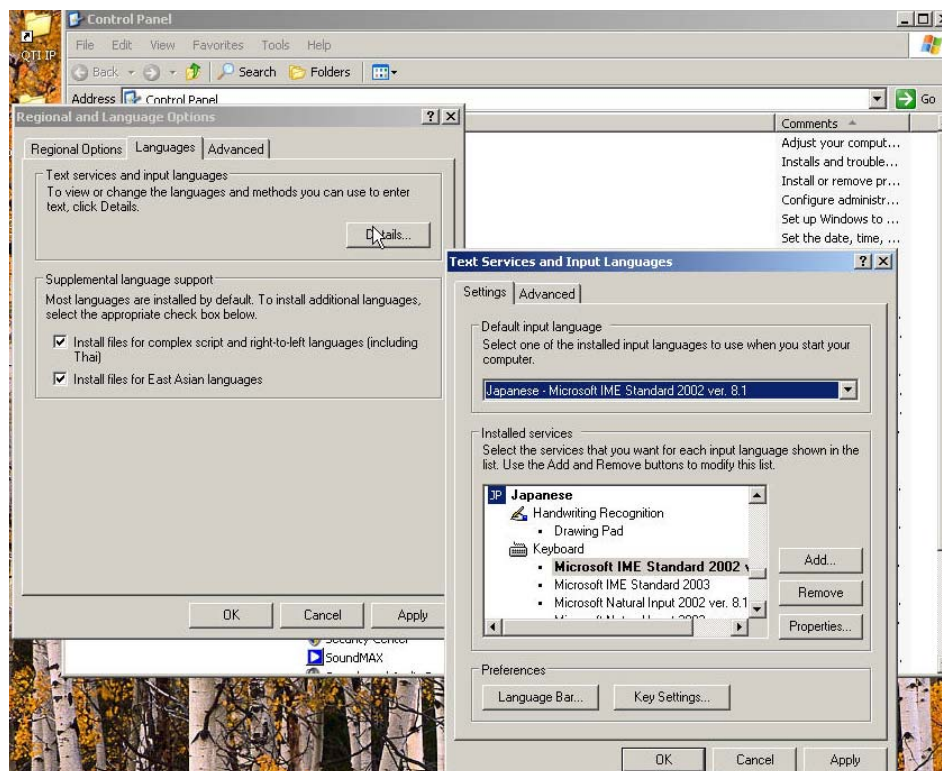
QTI IP

Control Panel

File Edit View Favorites Tools Help

Back Search Folders

Address Control Panel

Go

Comments

Adjust your comput...
Installs and trouble...
Install or remove pr...
Configure administr...
Set up Windows to ...
Set the date, time, ...

Regional and Language Options

?X

Regional Options Languages Advanced

Text services and input languages
To view or change the languages and methods you can use to enter text, click Details.

Details...

Supplemental language support
Most languages are installed by default. To install additional languages, select the appropriate check box below.

Install files for complex script and right-to-left languages (including Thai)

Install files for East Asian languages

OK Cancel Apply

Security Center
SoundMAX

Text Services and Input Languages

?X

Settings Advanced

Default input language
Select one of the installed input languages to use when you start your computer.

Japanese - Microsoft IME Standard 2002 ver. 8.1

Installed services
Select the services that you want for each input language shown in the list. Use the Add and Remove buttons to modify this list.

JP Japanese
Handwriting Recognition
Drawing Pad
Keyboard
Microsoft IME Standard 2002 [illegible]
Microsoft IME Standard 2003
Microsoft Natural Input 2002 ver. 8.1
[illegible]

Add...
Remove
Properties...

Preferences
Language Bar... Key Settings...

OK Cancel Apply